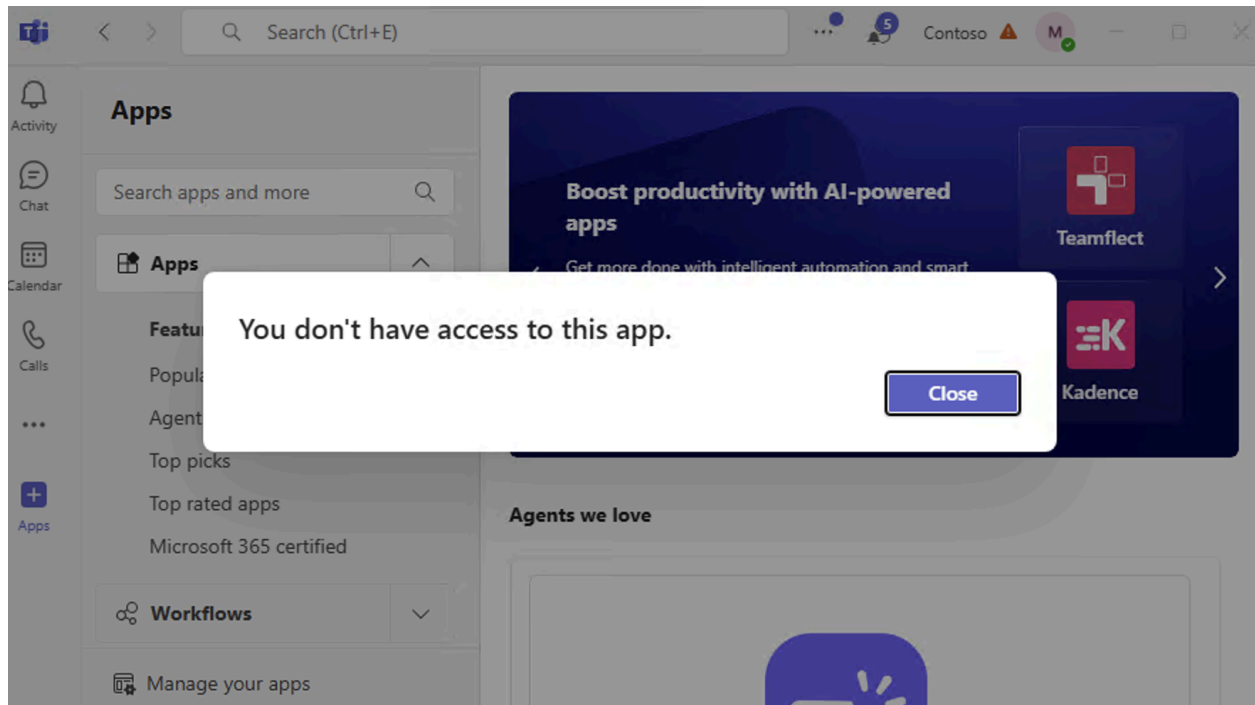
Search (Ctrl+E)

5

Contoso

M

Activity

Chat

Calendar

Calls

...

Apps

Apps

Search apps and more

Apps

Featu

Popul

Agent

Top picks

Top rated apps

Microsoft 365 certified

Workflows

Manage your apps

Boost productivity with AI-powered apps

Get more done with intelligent automation and smart

Teamflect

Kadence

You don't have access to this app.

Close

Agents we love